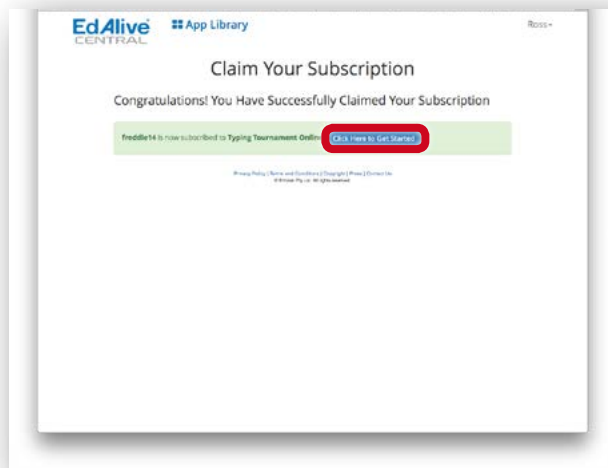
EdAlive CENTRAL

App Library

Ross

Claim Your Subscription

Congratulations! You Have Successfully Claimed Your Subscription

freddie14 is now subscribed to Typing Tournament Online

Click Here to Get Started

Privacy Policy | Terms and Conditions | Copyright | Press | Contact Us
© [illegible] Pty Ltd. All rights reserved.